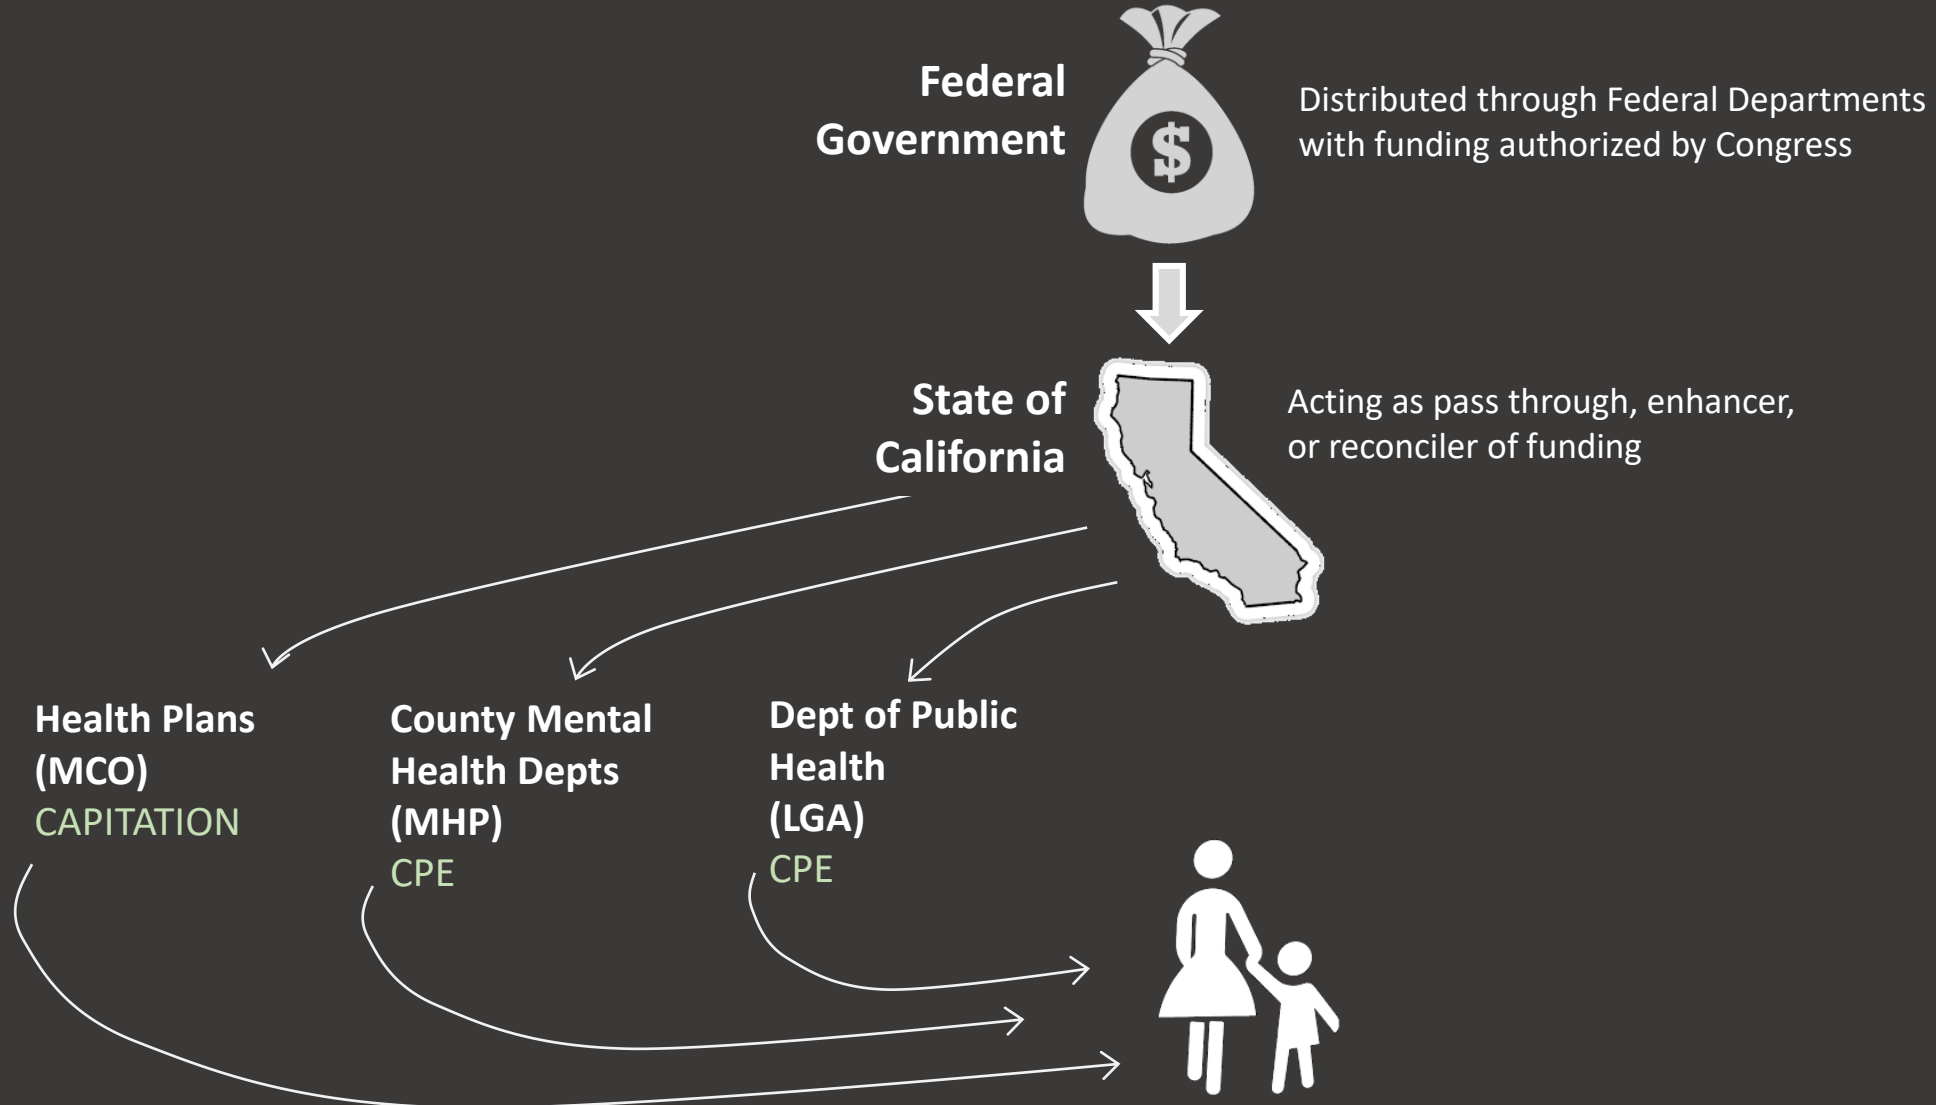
Federal Government

$

Distributed through Federal Departments with funding authorized by Congress

State of California

Acting as pass through, enhancer, or reconciler of funding

Health Plans (MCO)
CAPITATION

County Mental Health Depts (MHP)
CPE

Dept of Public Health (LGA)
CPE